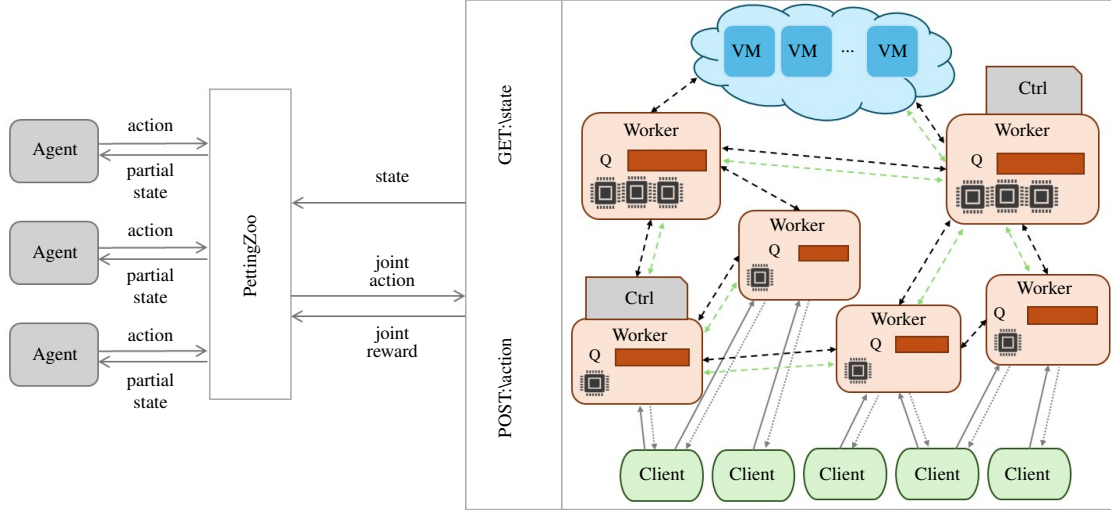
Agent
action
partial state
Agent
action
partial state
Agent
action
partial state
PettingZoo
state
joint action
joint reward
GET:\state
POST:\action
VM
VM
...
VM
Ctrl
Worker
Q
Worker
Q
Worker
Q
Ctrl
Worker
Q
Worker
Q
Worker
Q
Client
Client
Client
Client
Client